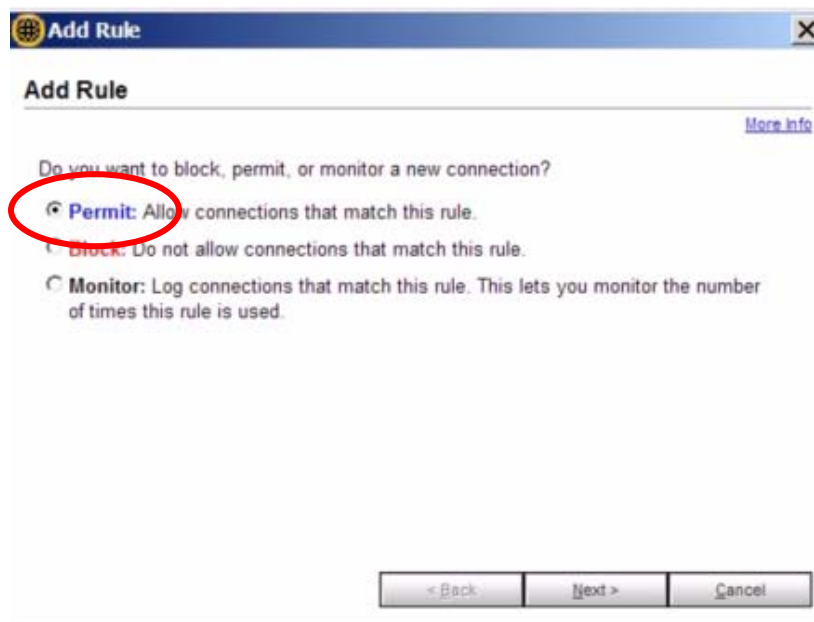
Add Rule

Add Rule

More Info

Do you want to block, permit, or monitor a new connection?

Permit: Allow connections that match this rule.

Block: Do not allow connections that match this rule.

Monitor: Log connections that match this rule. This lets you monitor the number of times this rule is used.

< Back

Next >

Cancel